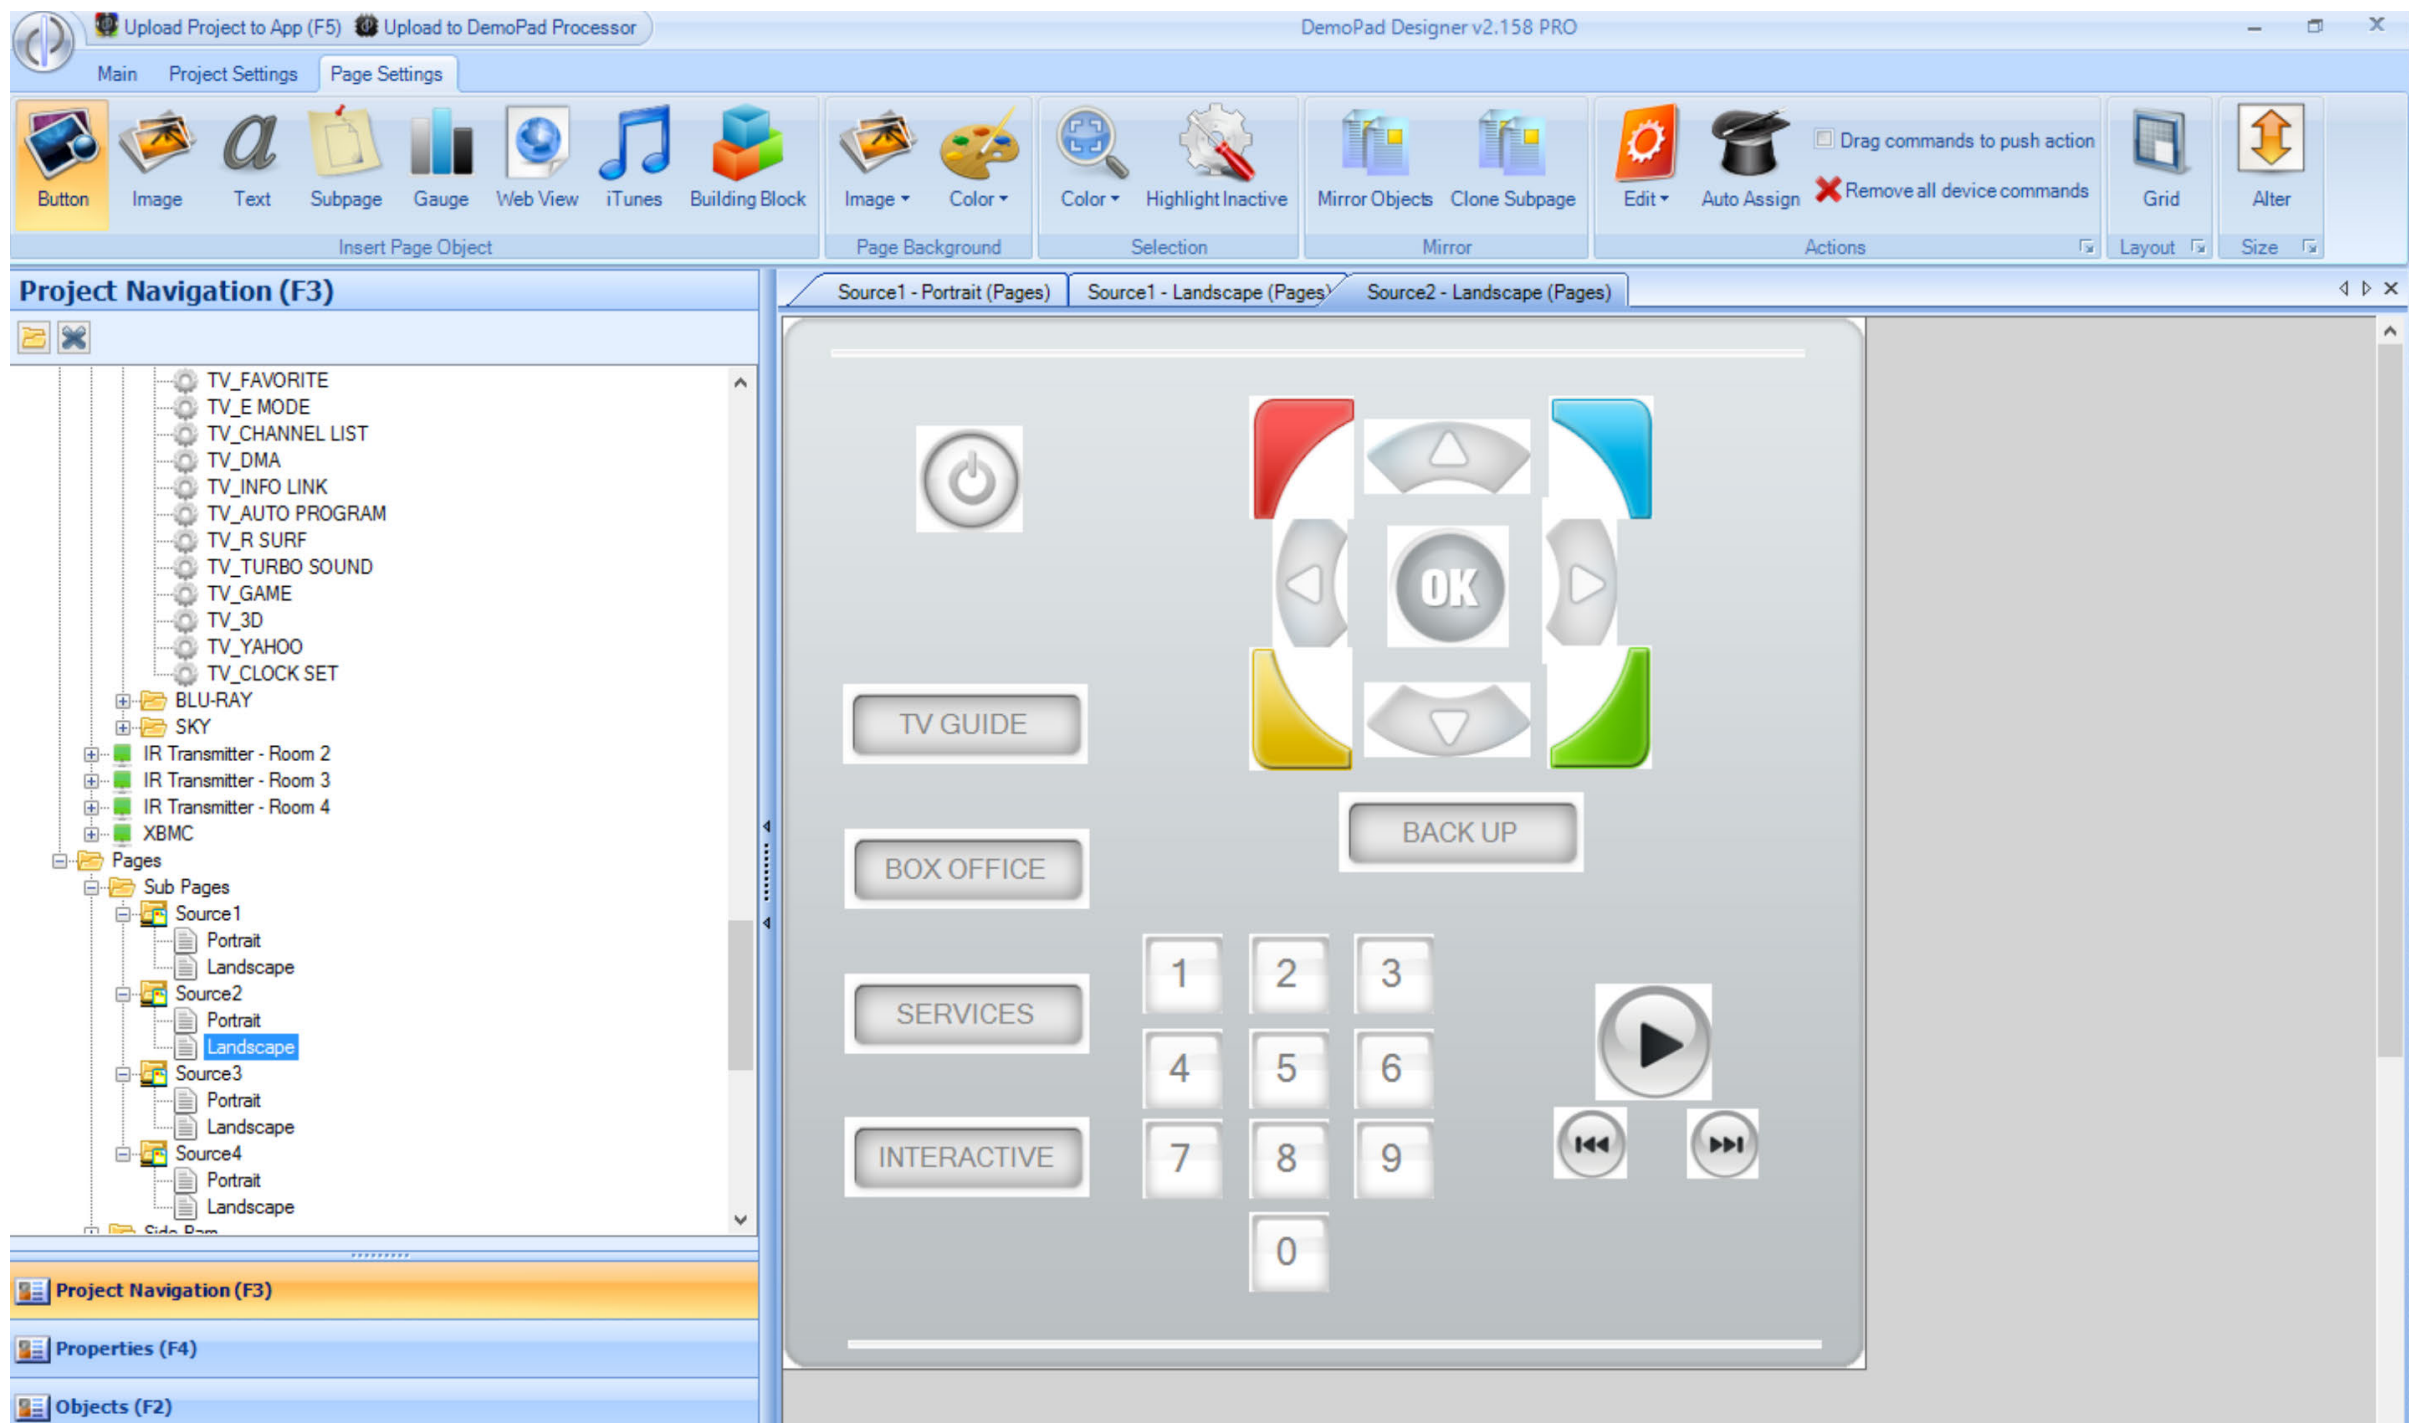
Upload Project to App (F5) Upload to DemoPad Processor
DemoPad Designer v2.158 PRO

Main Project Settings Page Settings

Button Image Text Subpage Gauge Web View iTunes Building Block
Insert Page Object
Image Color
Page Background
Color Highlight Inactive
Selection
Mirror Objects Clone Subpage
Mirror
Edit Auto Assign Drag commands to push action Remove all device commands
Actions
Grid
Layout
Alter
Size

Project Navigation (F3)

TV_FAVORITE
TV_E MODE
TV_CHANNEL LIST
TV_DMA
TV_INFO LINK
TV_AUTO PROGRAM
TV_R SURF
TV_TURBO SOUND
TV_GAME
TV_3D
TV_YAHOO
TV_CLOCK SET
BLU-RAY
SKY
IR Transmitter - Room 2
IR Transmitter - Room 3
IR Transmitter - Room 4
XBMC
Pages
Sub Pages
Source1
Portrait
Landscape
Source2
Portrait
Landscape
Source3
Portrait
Landscape
Source4
Portrait
Landscape

Project Navigation (F3)
Properties (F4)
Objects (F2)

Source1 - Portrait (Pages) Source1 - Landscape (Pages) Source2 - Landscape (Pages)

OK
TV GUIDE
BACK UP
BOX OFFICE
SERVICES
INTERACTIVE
1 2 3
4 5 6
7 8 9
0